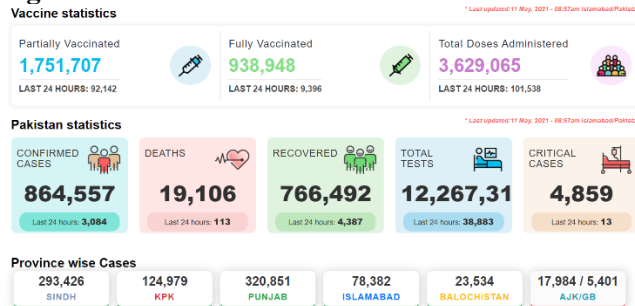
Vaccine statistics

* Last updated:11 May, 2021 - 08:57am Islamabad/Pakist

Partially Vaccinated
1,751,707
LAST 24 HOURS: 92,142

Fully Vaccinated
938,948
LAST 24 HOURS: 9,396

Total Doses Administered
3,629,065
LAST 24 HOURS: 101,538

Pakistan statistics

* Last updated:11 May, 2021 - 08:57am Islamabad/Pakist

CONFIRMED CASES
864,557
Last 24 hours: 3,084

DEATHS
19,106
Last 24 hours: 113

RECOVERED
766,492
Last 24 hours: 4,387

TOTAL TESTS
12,267,31
Last 24 hours: 38,883

CRITICAL CASES
4,859
Last 24 hours: 13

Province wise Cases

293,426
SINDH

124,979
KPK

320,851
PUNJAB

78,382
ISLAMABAD

23,534
BALOCHISTAN

17,984 / 5,401
AJK/GB